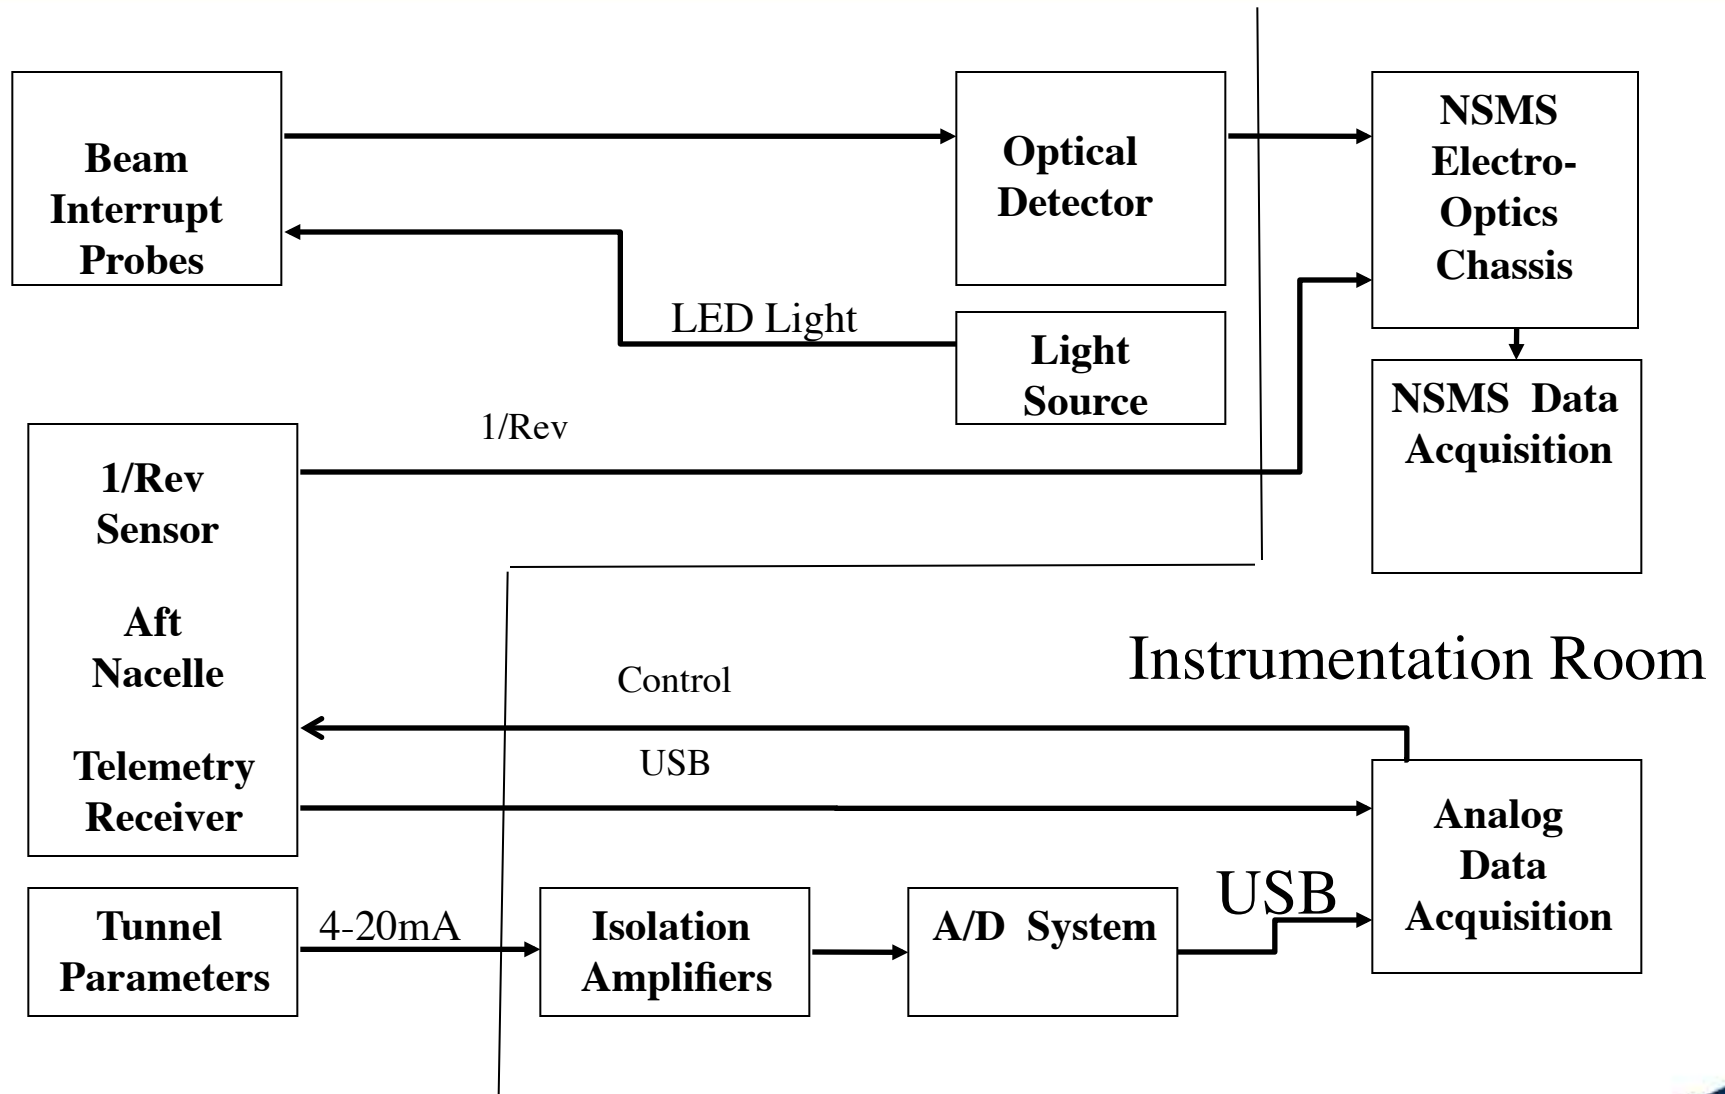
Beam Interrupt Probes

Optical Detector

NSMS Electro-Optics Chassis

LED Light

Light Source

NSMS Data Acquisition

1/Rev

1/Rev Sensor

Aft Nacelle

Telemetry Receiver

Instrumentation Room

Control

USB

Analog Data Acquisition

USB

Tunnel Parameters

4-20mA

Isolation Amplifiers

A/D System